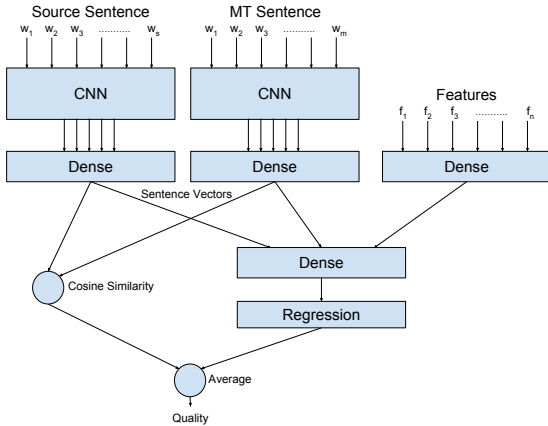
Source Sentence

$w_1$ $w_2$ $w_3$ .......... $w_s$

CNN

Dense

MT Sentence

$w_1$ $w_2$ $w_3$ .......... $w_m$

CNN

Dense

Features

$f_1$ $f_2$ $f_3$ .......... $f_n$

Dense

Sentence Vectors

Dense

Cosine Similarity

Regression

Average

Quality